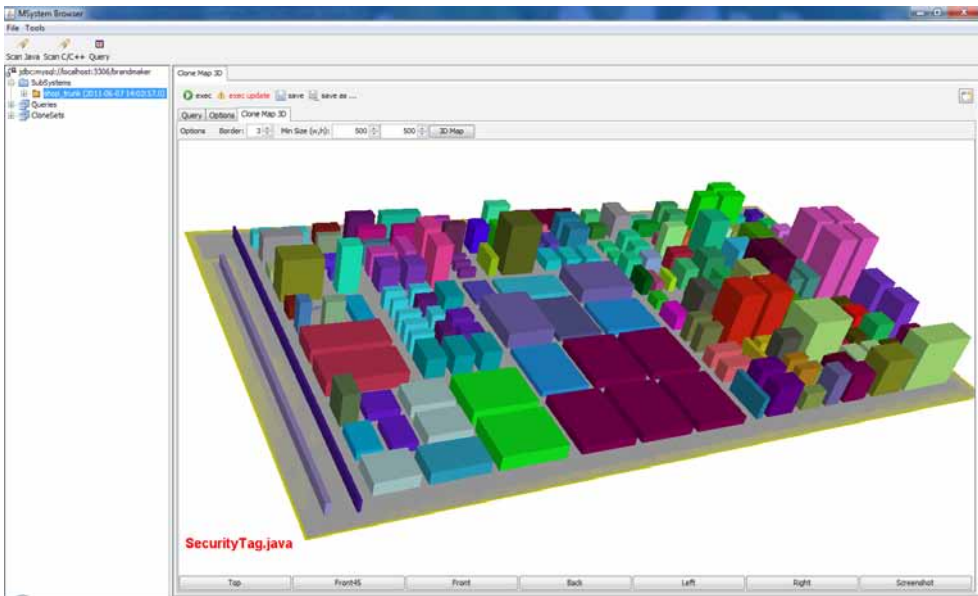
MSystem Browser

File Tools

Scan Java Scan C/C++ Query

jdbc:mysql://localhost:3306/brandmaker
SubSystems
shop_trunk (2011-06-07 14:03:17.0)
Queries
CloneSets

Clone Map 3D

exec exec update save save as ...

Query Options Clone Map 3D

Options Border: 3 Min Size (w,h): 500 500 3D Map

SecurityTag.java

Top Front45 Front Back Left Right Screenshot